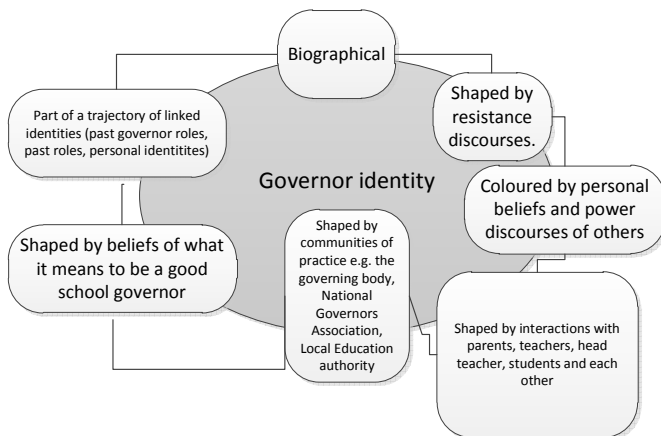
Biographical

Part of a trajectory of linked identities (past governor roles, past roles, personal identitites)

Shaped by resistance discourses.

Governor identity

Coloured by personal beliefs and power discourses of others

Shaped by beliefs of what it means to be a good school governor

Shaped by communities of practice e.g. the governing body, National Governors Association, Local Education authority

Shaped by interactions with parents, teachers, head teacher, students and each other